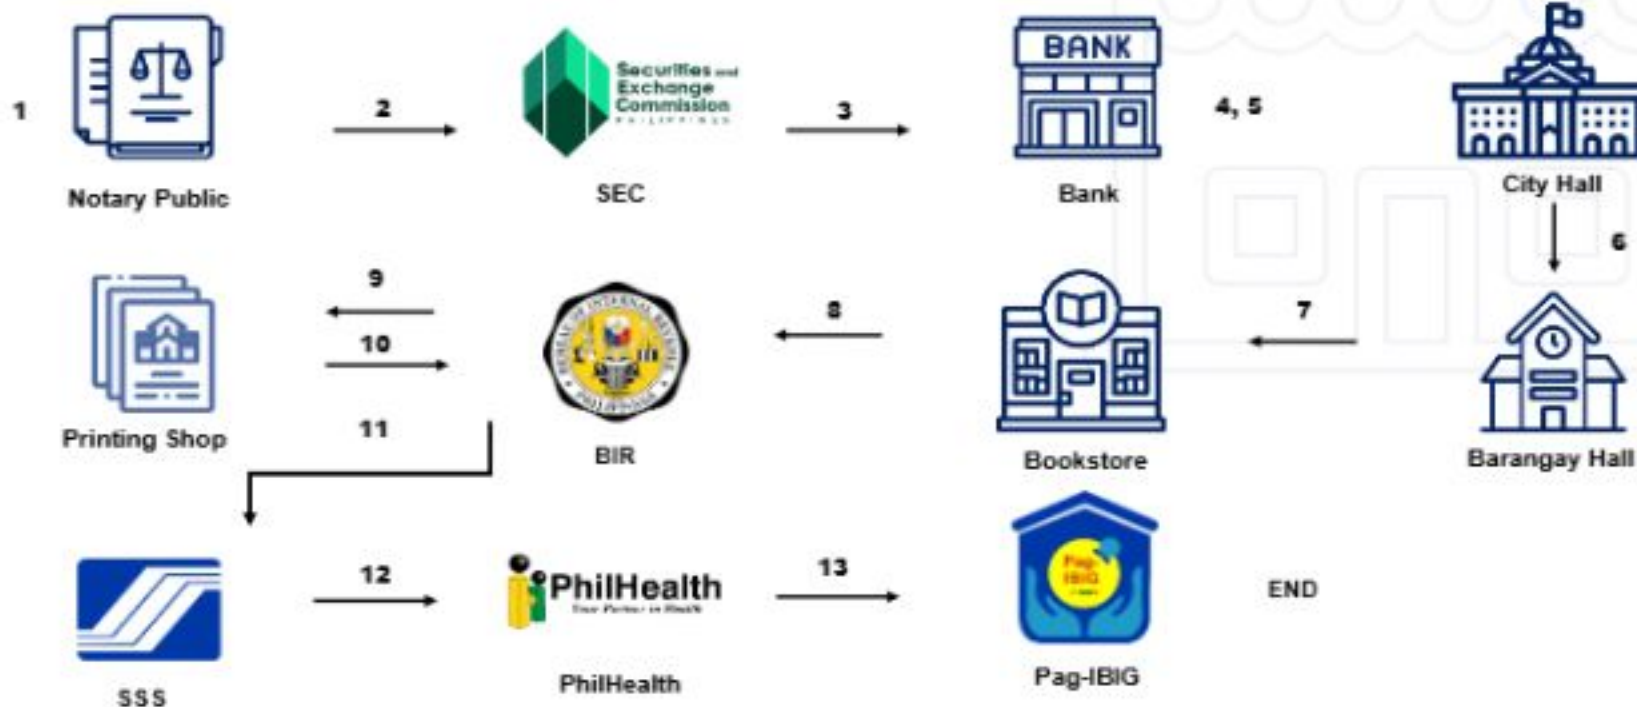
1

Notary Public

2

Securities and Exchange Commission PHILIPPINES

SEC

3

BANK

Bank

4, 5

City Hall

6

Barangay Hall

7

Bookstore

8

BIR

9

10

Printing Shop

11

SSS

12

PhilHealth
Your Partner in Health

PhilHealth

13

Pag-IBIG

Pag-IBIG

END